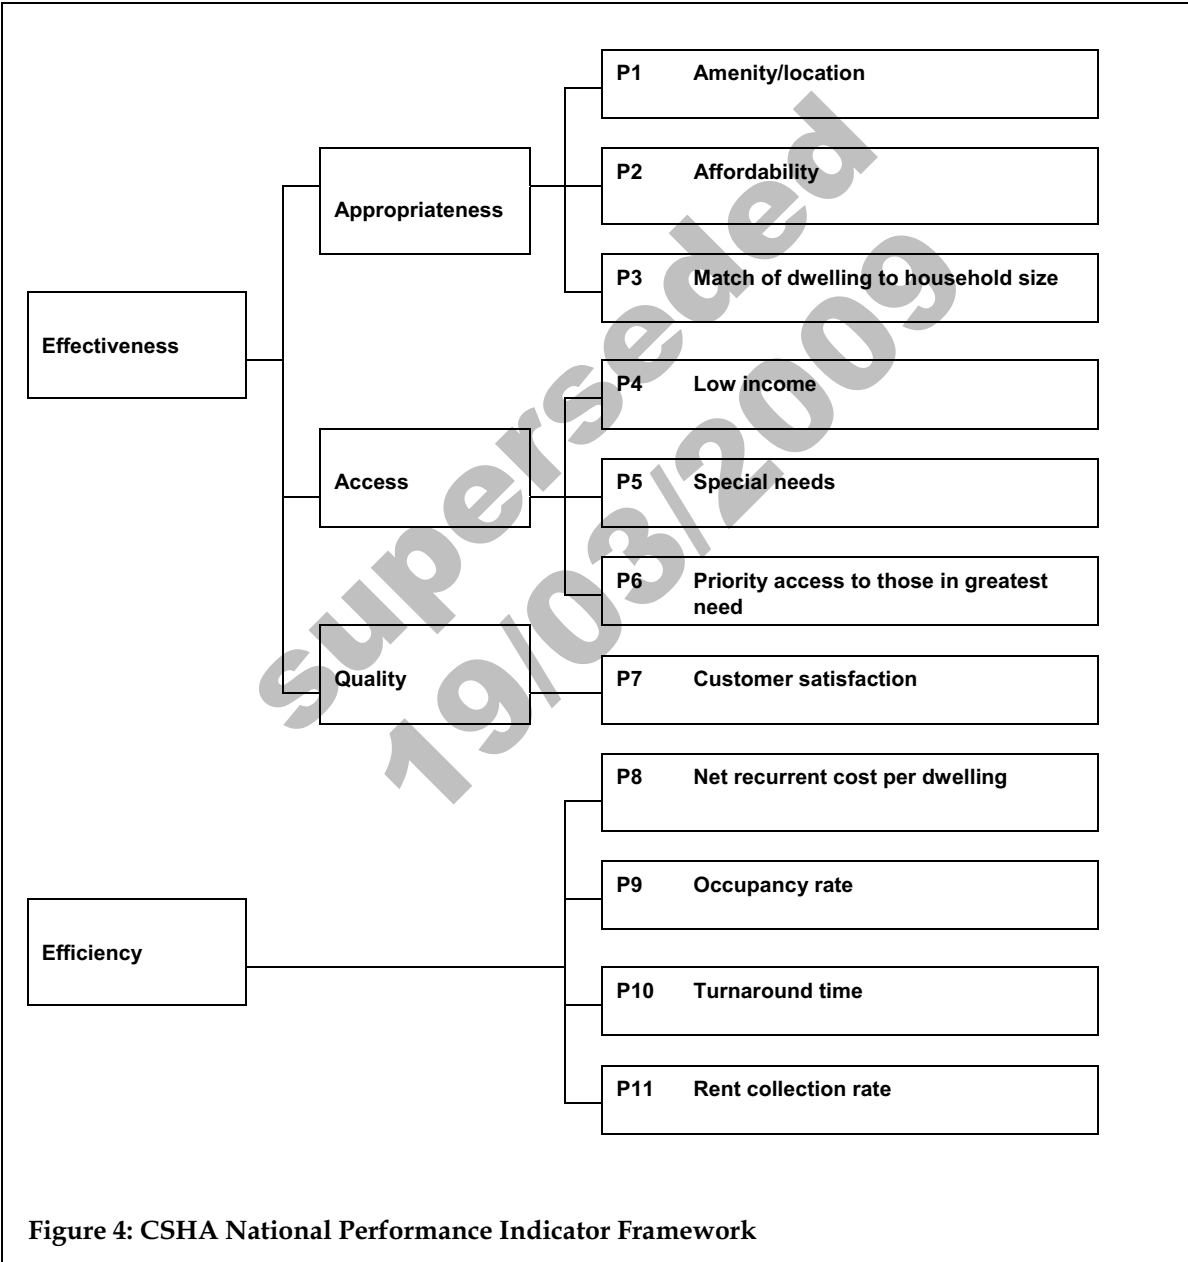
Effectiveness

Appropriateness

P1 Amenity/location

P2 Affordability

P3 Match of dwelling to household size

Access

P4 Low income

P5 Special needs

P6 Priority access to those in greatest need

Quality

P7 Customer satisfaction

Efficiency

P8 Net recurrent cost per dwelling

P9 Occupancy rate

P10 Turnaround time

P11 Rent collection rate

superseded 19/03/2009

Figure 4: CSHA National Performance Indicator Framework